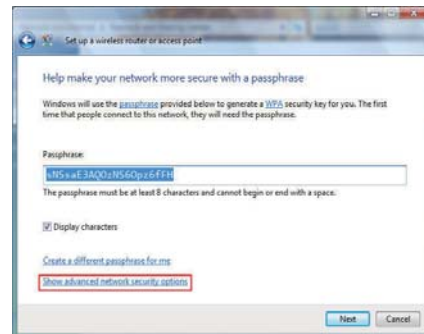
Set up a wireless router or access point

Help make your network more secure with a passphrase

Windows will use the passphrase provided below to generate a WPA security key for you. The first time that people connect to this network, they will need the passphrase.

Passphrase:

sNSxaE3AQ0zNS6Opz6FFH

The passphrase must be at least 8 characters and cannot begin or end with a space.

Display characters

Create a different passphrase for me

Show advanced network security options

Next Cancel